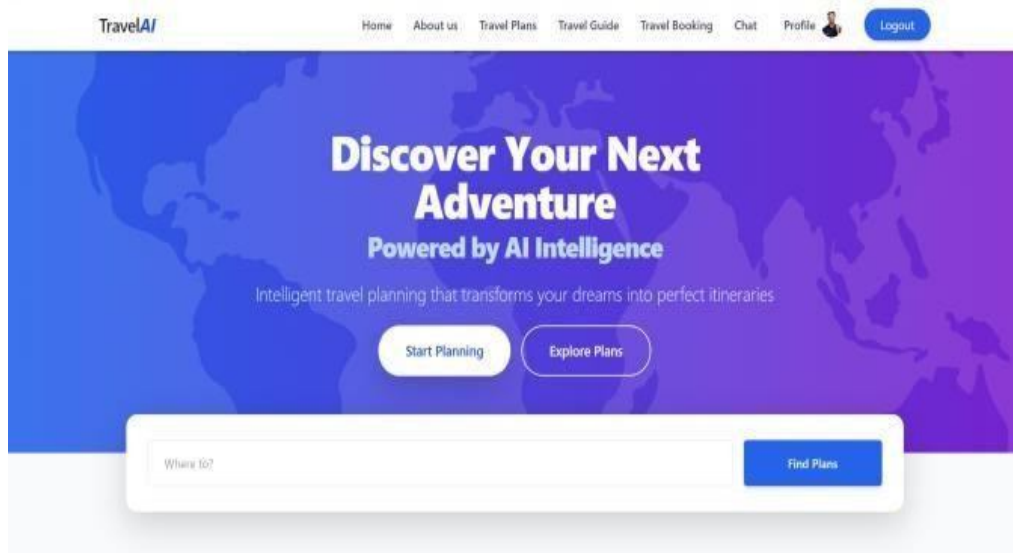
TravelAI

Home About us Travel Plans Travel Guide Travel Booking Chat Profile Logout

Discover Your Next Adventure

Powered by AI Intelligence

Intelligent travel planning that transforms your dreams into perfect itineraries

Start Planning

Explore Plans

Where to?

Find Plans